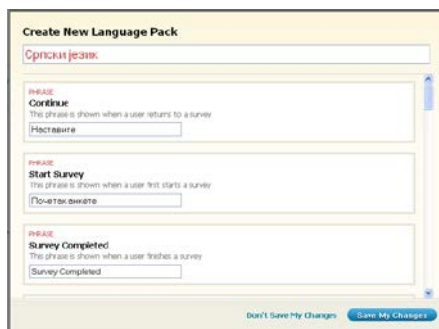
Create New Language Pack

Српски језик

PHRASE
Continue
This phrase is shown when a user returns to a survey
Наставите

PHRASE
Start Survey
This phrase is shown when a user first starts a survey
Почетак анкете

PHRASE
Survey Completed
This phrase is shown when a user finishes a survey
Survey Completed

Don't Save My Changes
Save My Changes